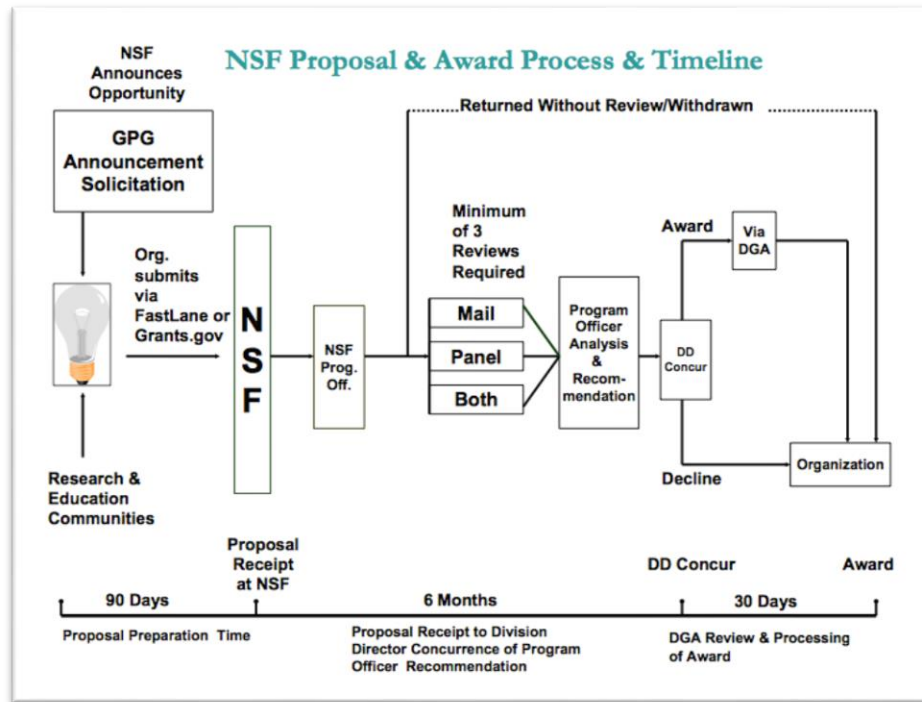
NSF Proposal & Award Process & Timeline

NSF Announces Opportunity

GPG Announcement Solicitation

Returned Without Review/Withdrawn

Org. submits via FastLane or Grants.gov

N S F

NSF Prog. Off.

Minimum of 3 Reviews Required

Mail

Panel

Both

Program Officer Analysis & Recommendation

Award

Via DGA

DD Concur

Decline

Organization

Research & Education Communities

Proposal Receipt at NSF

DD Concur

Award

90 Days

6 Months

30 Days

Proposal Preparation Time

Proposal Receipt to Division Director Concurrence of Program Officer Recommendation

DGA Review & Processing of Award